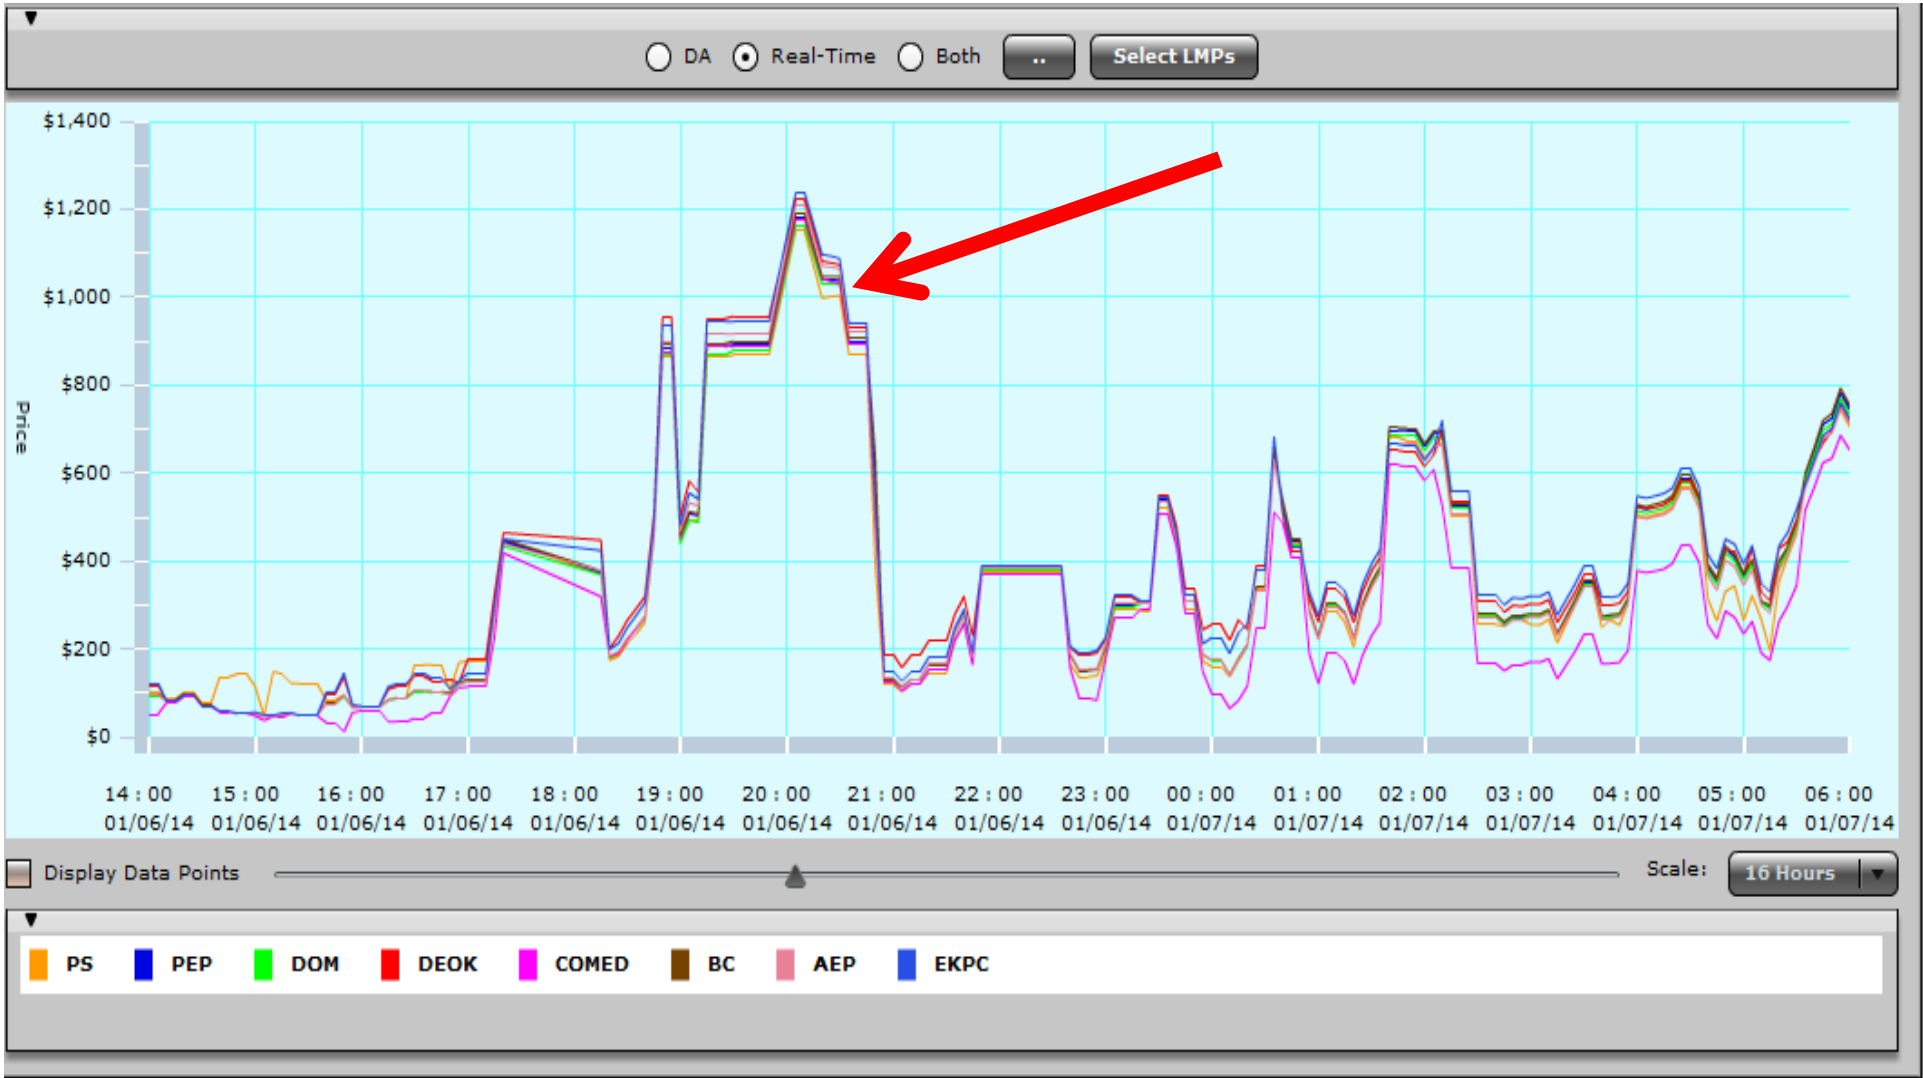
DA Real-Time Both .. Select LMPs

$1,400
$1,200
$1,000
$800
$600
$400
$200
$0

Price

14:00 01/06/14
15:00 01/06/14
16:00 01/06/14
17:00 01/06/14
18:00 01/06/14
19:00 01/06/14
20:00 01/06/14
21:00 01/06/14
22:00 01/06/14
23:00 01/06/14
00:00 01/07/14
01:00 01/07/14
02:00 01/07/14
03:00 01/07/14
04:00 01/07/14
05:00 01/07/14
06:00 01/07/14

Display Data Points

Scale: 16 Hours

PS PEP DOM DEOK COMED BC AEP EKPC